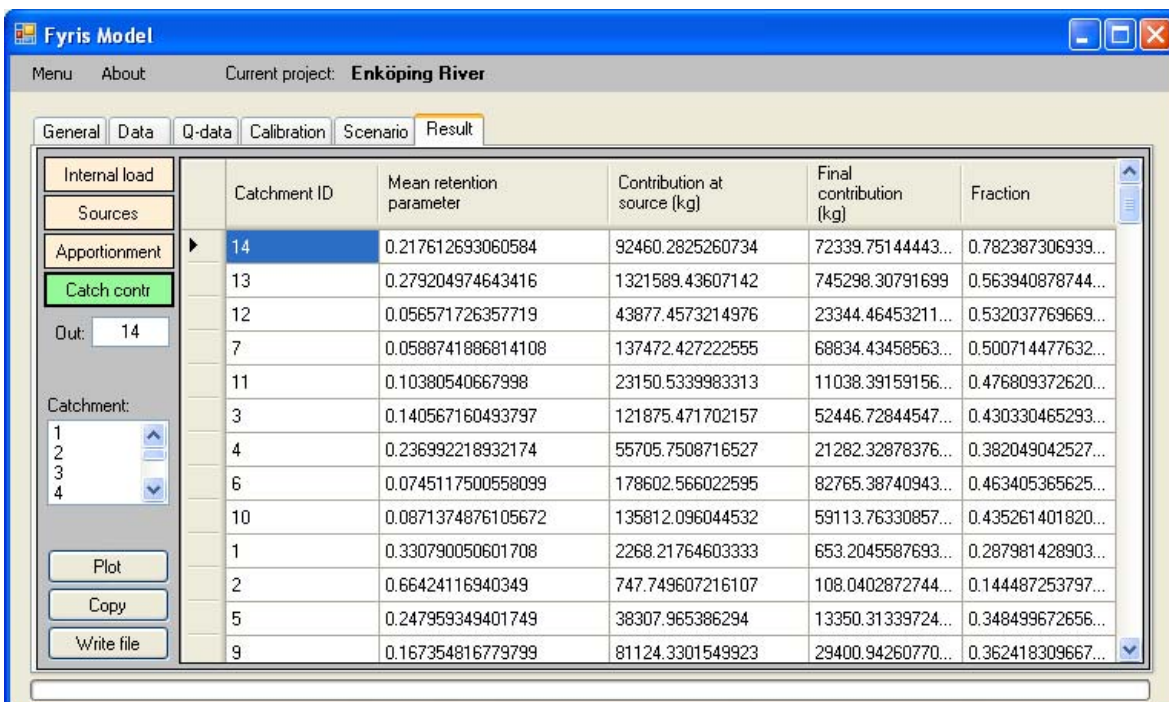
Fyris Model

Menu About Current project: **Enköping River**

General Data Q-data Calibration Scenario Result

Internal load
Sources
Apportionment
Catch contr
Out: 14

Catchment:
1
2
3
4

Plot
Copy
Write file

| Catchment ID | Mean retention parameter | Contribution at source (kg) | Final contribution (kg) | Fraction |
|---|---|---|---|---|
| 14 | 0.217612693060584 | 92460.2825260734 | 72339.75144443... | 0.782387306939... |
| 13 | 0.279204974643416 | 1321589.43607142 | 745298.30791699 | 0.563940878744... |
| 12 | 0.056571726357719 | 43877.4573214976 | 23344.46453211... | 0.532037769669... |
| 7 | 0.0588741886814108 | 137472.427222555 | 68834.43458563... | 0.500714477632... |
| 11 | 0.10380540667998 | 23150.5339983313 | 11038.39159156... | 0.476809372620... |
| 3 | 0.140567160493797 | 121875.471702157 | 52446.72844547... | 0.430330465293... |
| 4 | 0.236992218932174 | 55705.7508716527 | 21282.32878376... | 0.382049042527... |
| 6 | 0.0745117500558099 | 178602.566022595 | 82765.38740943... | 0.463405365625... |
| 10 | 0.0871374876105672 | 135812.096044532 | 59113.76330857... | 0.435261401820... |
| 1 | 0.330790050601708 | 2268.21764603333 | 653.2045587693... | 0.287981428903... |
| 2 | 0.66424116940349 | 747.749607216107 | 108.0402872744... | 0.144487253797... |
| 5 | 0.247959349401749 | 38307.965386294 | 13350.31339724... | 0.348499672656... |
| 9 | 0.167354816779799 | 81124.3301549923 | 29400.94260770... | 0.362418309667... |